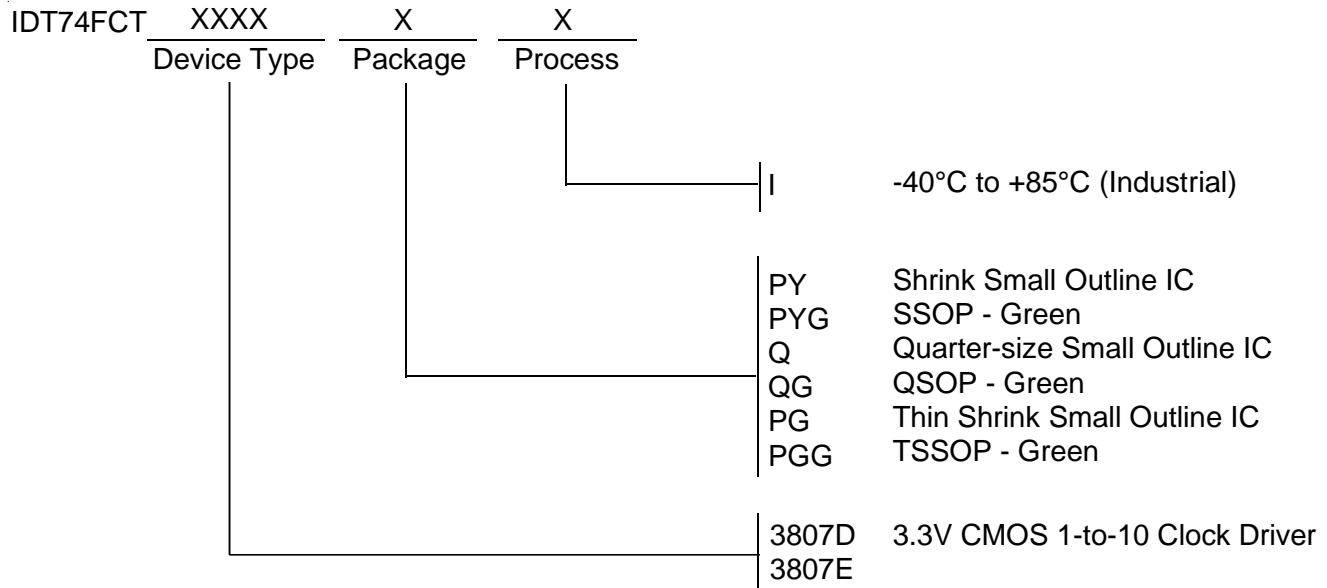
IDT74FCT XXXX X X
Device Type Package Process

I -40°C to +85°C (Industrial)

PY Shrink Small Outline IC
PYG SSOP - Green
Q Quarter-size Small Outline IC
QG QSOP - Green
PG Thin Shrink Small Outline IC
PGG TSSOP - Green

3807D 3.3V CMOS 1-to-10 Clock Driver
3807E